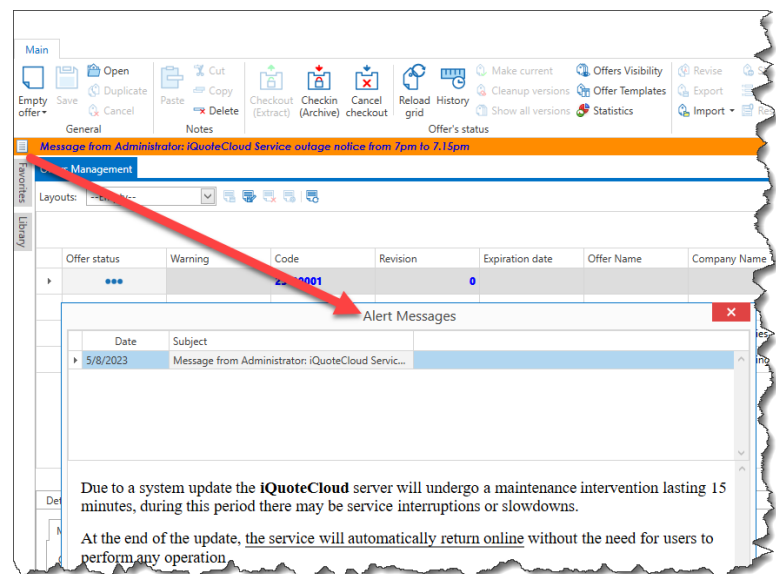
Main

Empty offer ▾ Save Open Duplicate Cancel
General

Paste Cut Copy Delete
Notes

Checkout (Extract) Checkin (Archive) Cancel checkout Reload grid History Make current Cleanup versions Show all versions
Offer's status

Offers Visibility Offer Templates Statistics

Revise Export Import ▾

Message from Administrator: iQuoteCloud Service outage notice from 7pm to 7.15pm

Favorites
Library

Offer Management

Layouts: --Empty--

| | Offer status | Warning | Code | Revision | Expiration date | Offer Name | Company Name |
|---|---|---|---|---|---|---|---|
| ▸ | ••• | | 2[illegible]0001 | 0 | | | |

Alert Messages

| | Date | Subject |
|---|---|---|
| ▸ | 5/8/2023 | Message from Administrator: iQuoteCloud Servic... |

Due to a system update the **iQuoteCloud** server will undergo a maintenance intervention lasting 15 minutes, during this period there may be service interruptions or slowdowns.

At the end of the update, the service will automatically return online without the need for users to perform any operation.

Det